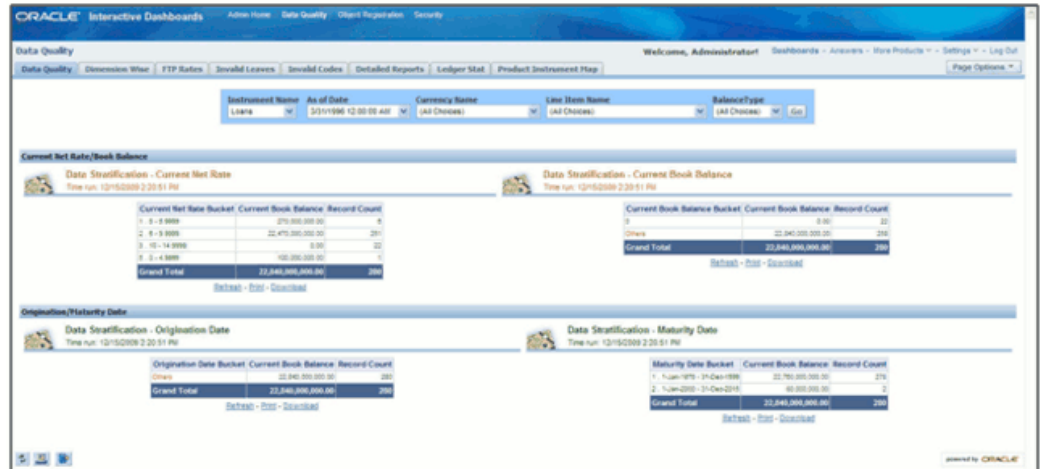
ORACLE Interactive Dashboards Admin Home Data Quality Object Registration Security

Data Quality

Welcome, Administrator! Dashboards - Answers - More Products - Settings - Log Out

Data Quality | Dimension Wise | FTP Rates | Invalid Leaves | Invalid Codes | Detailed Reports | Ledger Stat | Product Instrument Map

Page Options

Instrument Name: Loans | As of Date: 3/31/1996 12:00:00 AM | Currency Name: (All Choices) | Line Item Name: (All Choices) | BalanceType: (All Choices) | Go

Current Net Rate/Book Balance

Data Stratification - Current Net Rate
Time run: 12/15/2009 2:20:51 PM

| Current Net Rate Bucket | Current Book Balance | Record Count |
|---|---|---|
| 1 . 0 - 8.9999 | 270,000,000.00 | 6 |
| 2 . 5 - 9.9999 | 22,470,000,000.00 | 251 |
| 3 . 10 - 14.9999 | 0.00 | 22 |
| 0 . 0 - 4.9999 | 100,000,000.00 | 1 |
| Grand Total | 22,840,000,000.00 | 280 |

Refresh - Print - Download

Data Stratification - Current Book Balance
Time run: 12/15/2009 2:20:51 PM

| Current Book Balance Bucket | Current Book Balance | Record Count |
|---|---|---|
| 0 | 0.00 | 22 |
| Others | 22,840,000,000.00 | 258 |
| Grand Total | 22,840,000,000.00 | 280 |

Refresh - Print - Download

Origination/Maturity Date

Data Stratification - Origination Date
Time run: 12/15/2009 2:20:51 PM

| Origination Date Bucket | Current Book Balance | Record Count |
|---|---|---|
| Others | 22,840,000,000.00 | 280 |
| Grand Total | 22,840,000,000.00 | 280 |

Refresh - Print - Download

Data Stratification - Maturity Date
Time run: 12/15/2009 2:20:51 PM

| Maturity Date Bucket | Current Book Balance | Record Count |
|---|---|---|
| 1 . 1-Jan-1970 - 31-Dec-1999 | 22,780,000,000.00 | 278 |
| 2 . 1-Jan-2000 - 31-Dec-2015 | 60,000,000.00 | 2 |
| Grand Total | 22,840,000,000.00 | 280 |

Refresh - Print - Download

powered by ORACLE